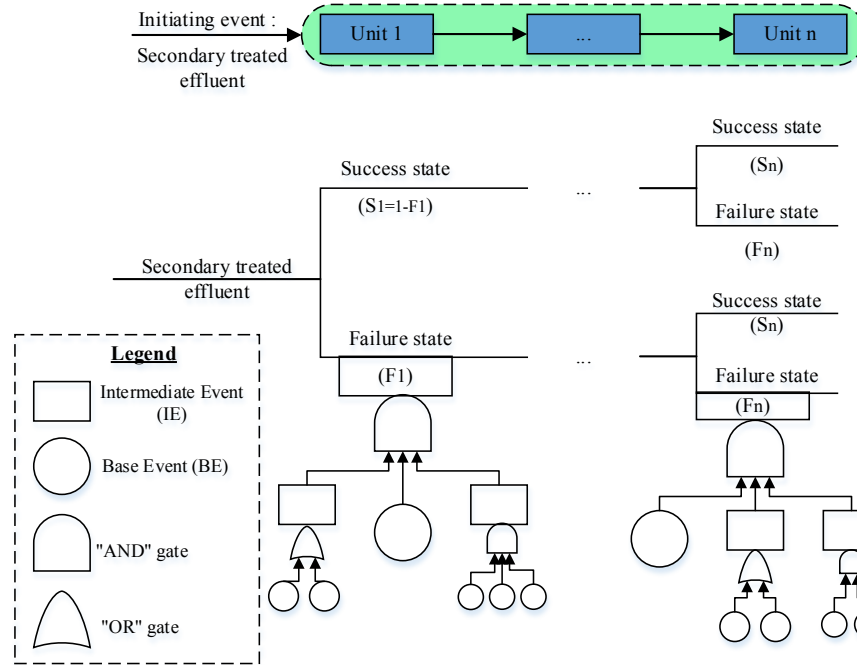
Initiating event :

Secondary treated effluent

Unit 1

...

Unit n

Success state

(S1=1-F1)

...

Success state

(Sn)

Failure state

(Fn)

Secondary treated effluent

Failure state

(F1)

...

Success state

(Sn)

Failure state

(Fn)

Legend

Intermediate Event (IE)

Base Event (BE)

"AND" gate

"OR" gate